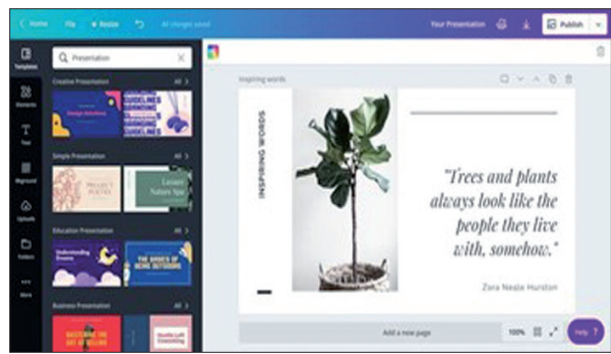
Home File Resize All changes saved Your Presentation Publish

Templates Elements Text Bkground Uploads Folders More

Presentation

Creative Presentation All

Simple Presentation All

Education Presentation All

Business Presentation All

Inspiring words

INSPIRING WORDS

"Trees and plants always look like the people they live with, somehow."

Zora Neale Hurston

Add a new page

100%

Help ?